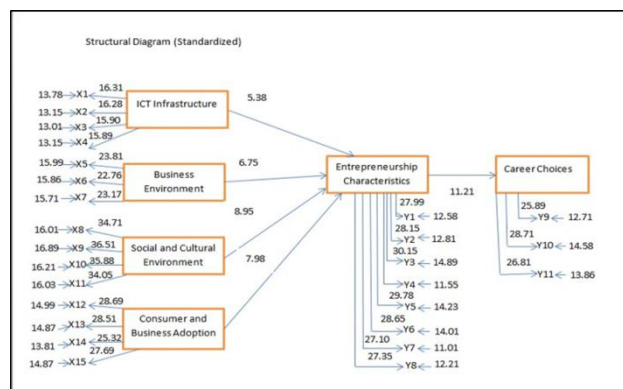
Structural Diagram (Standardized)

13.78 X1 16.31
13.15 X2 16.28
13.01 X3 15.90
13.15 X4 15.89
ICT Infrastructure
5.38

15.99 X5 23.81
15.86 X6 22.76
15.71 X7 23.17
Business Environment
6.75

8.95

16.01 X8 34.71
16.89 X9 36.51
16.21 X10 35.88
16.03 X11 34.05
Social and Cultural Environment
7.98

14.99 X12 28.69
14.87 X13 28.51
13.81 X14 25.32
14.87 X15 27.69
Consumer and Business Adoption

Entrepreneurship Characteristics
11.21
Career Choices

27.99
Y1 12.58
28.15
Y2 12.81
30.15
Y3 14.89
Y4 11.55
29.78
Y5 14.23
28.65
Y6 14.01
27.10
Y7 11.01
27.35
Y8 12.21

25.89
Y9 12.71
28.71
Y10 14.58
26.81
Y11 13.86